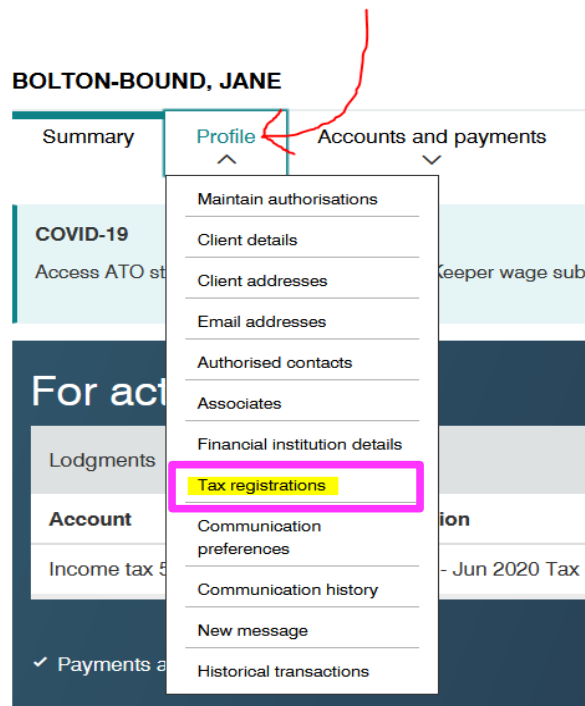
BOLTON-BOUND, JANE

Summary

Profile

Accounts and payments

Maintain authorisations

Client details

Client addresses

Email addresses

Authorised contacts

Associates

Financial institution details

Tax registrations

Communication preferences

Communication history

New message

Historical transactions

COVID-19

Access ATO st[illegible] Keeper wage sub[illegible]

For act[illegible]

Lodgments

Account

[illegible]ion

Income tax 5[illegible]

- Jun 2020 Tax

✓ Payments a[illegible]